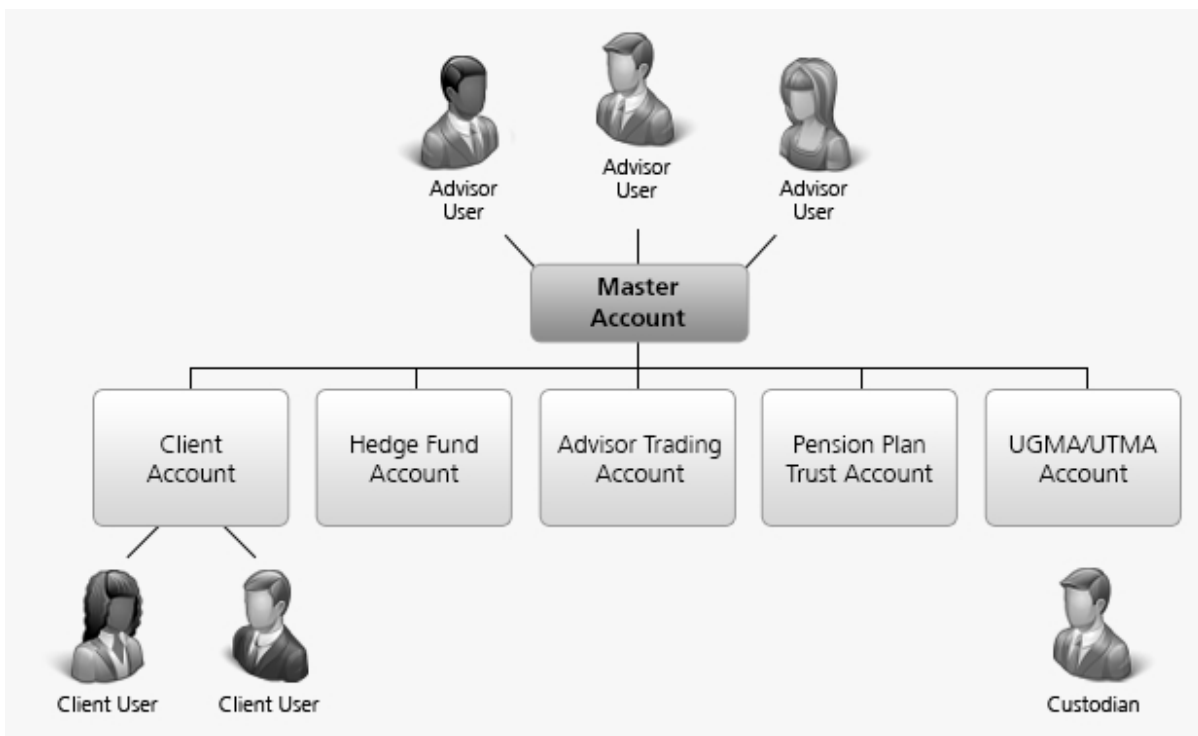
Advisor User

Advisor User

Advisor User

Master Account

Client Account

Hedge Fund Account

Advisor Trading Account

Pension Plan Trust Account

UGMA/UTMA Account

Client User

Client User

Custodian